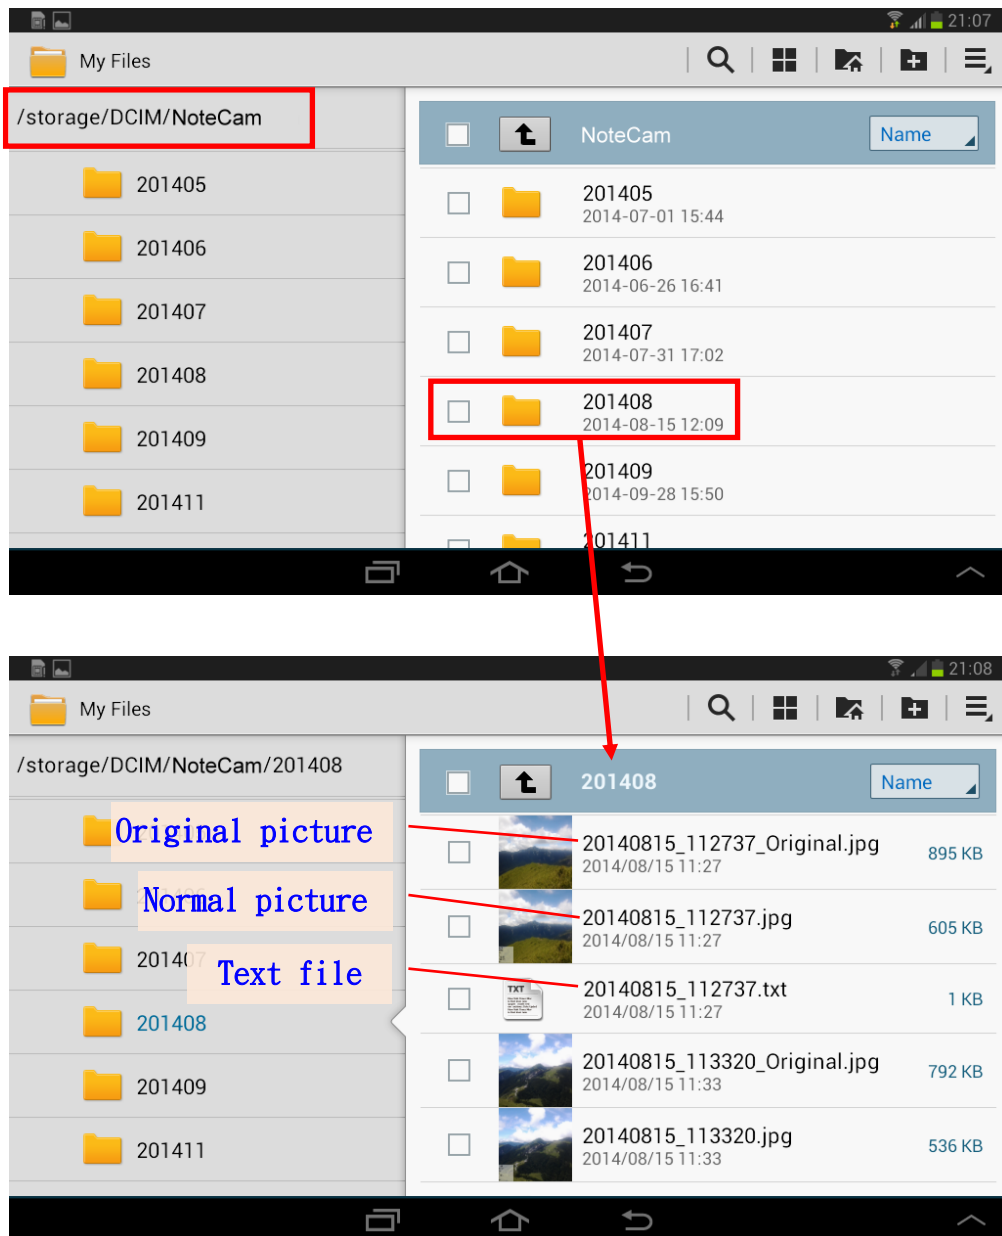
21:07

My Files

/storage/DCIM/NoteCam

201405
201406
201407
201408
201409
201411

NoteCam
Name

201405
2014-07-01 15:44
201406
2014-06-26 16:41
201407
2014-07-31 17:02
201408
2014-08-15 12:09
201409
2014-09-28 15:50
201411

21:08

My Files

/storage/DCIM/NoteCam/201408

Original picture
Normal picture
2014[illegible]7
Text file
201408
201409
201411

201408
Name

20140815_112737_Original.jpg
2014/08/15 11:27
895 KB
20140815_112737.jpg
2014/08/15 11:27
605 KB
TXT
20140815_112737.txt
2014/08/15 11:27
1 KB
20140815_113320_Original.jpg
2014/08/15 11:33
792 KB
20140815_113320.jpg
2014/08/15 11:33
536 KB